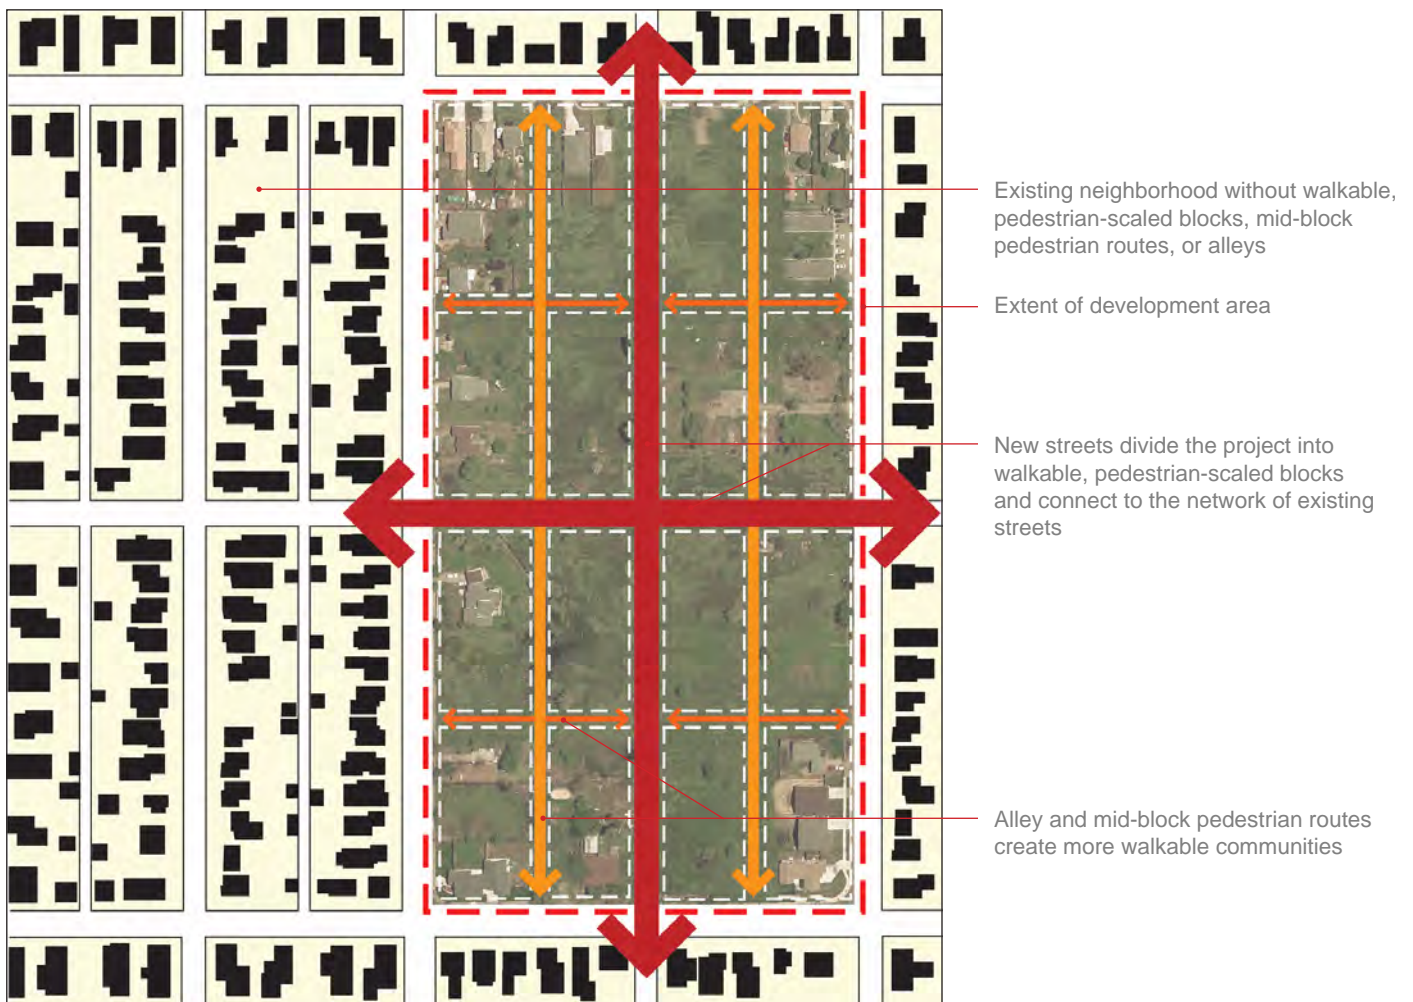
Existing neighborhood without walkable, pedestrian-scaled blocks, mid-block pedestrian routes, or alleys

Extent of development area

New streets divide the project into walkable, pedestrian-scaled blocks and connect to the network of existing streets

Alley and mid-block pedestrian routes create more walkable communities